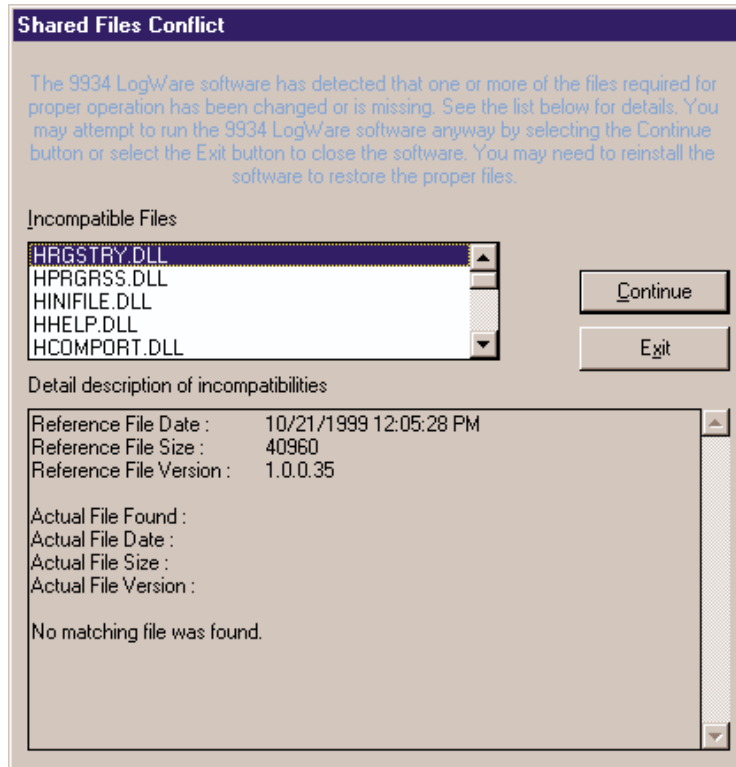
Shared Files Conflict

The 9934 LogWare software has detected that one or more of the files required for proper operation has been changed or is missing. See the list below for details. You may attempt to run the 9934 LogWare software anyway by selecting the Continue button or select the Exit button to close the software. You may need to reinstall the software to restore the proper files.

Incompatible Files

HRGSTRY.DLL
HPRGRSS.DLL
HINIFILE.DLL
HHELP.DLL
HCOMPORT.DLL

Continue

Exit

Detail description of incompatibilities

| | |
|---|---|
| Reference File Date : | 10/21/1999 12:05:28 PM |
| Reference File Size : | 40960 |
| Reference File Version : | 1.0.0.35 |

Actual File Found :
Actual File Date :
Actual File Size :
Actual File Version :

No matching file was found.